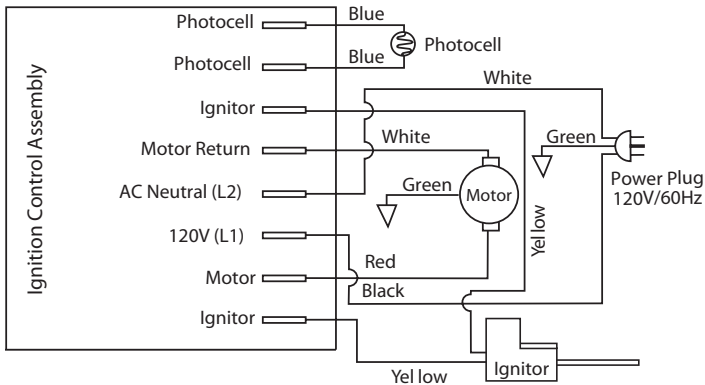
Ignition Control Assembly

Photocell
Photocell
Ignitor
Motor Return
AC Neutral (L2)
120V (L1)
Motor
Ignitor

Blue
Blue
Photocell
White
White
Green
Green
Motor
Red
Black
Yel low
Yel low
Power Plug
120V/60Hz
Ignitor